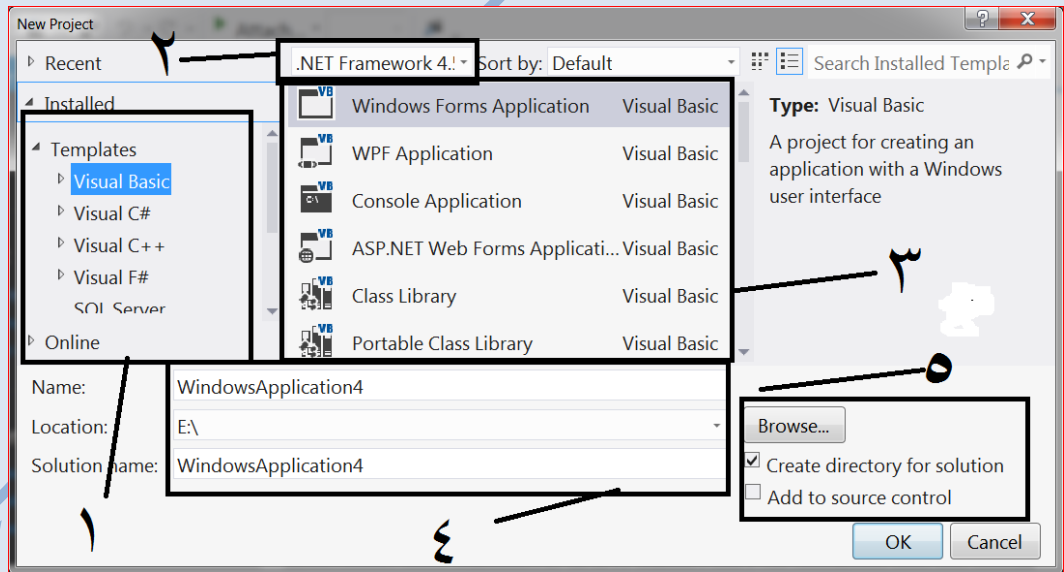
New Project

? X

Recent

٢

.NET Framework 4.5

Sort by: Default

Search Installed Templa

Installed

Templates

Visual Basic

Visual C#

Visual C++

Visual F#

SQL Server

Online

Windows Forms Application Visual Basic

WPF Application Visual Basic

Console Application Visual Basic

ASP.NET Web Forms Applicati... Visual Basic

Class Library Visual Basic

Portable Class Library Visual Basic

Type: Visual Basic

A project for creating an application with a Windows user interface

٣

٥

Name: WindowsApplication4

Location: E:\

Solution name: WindowsApplication4

Browse...

Create directory for solution

Add to source control

١

٤

OK

Cancel